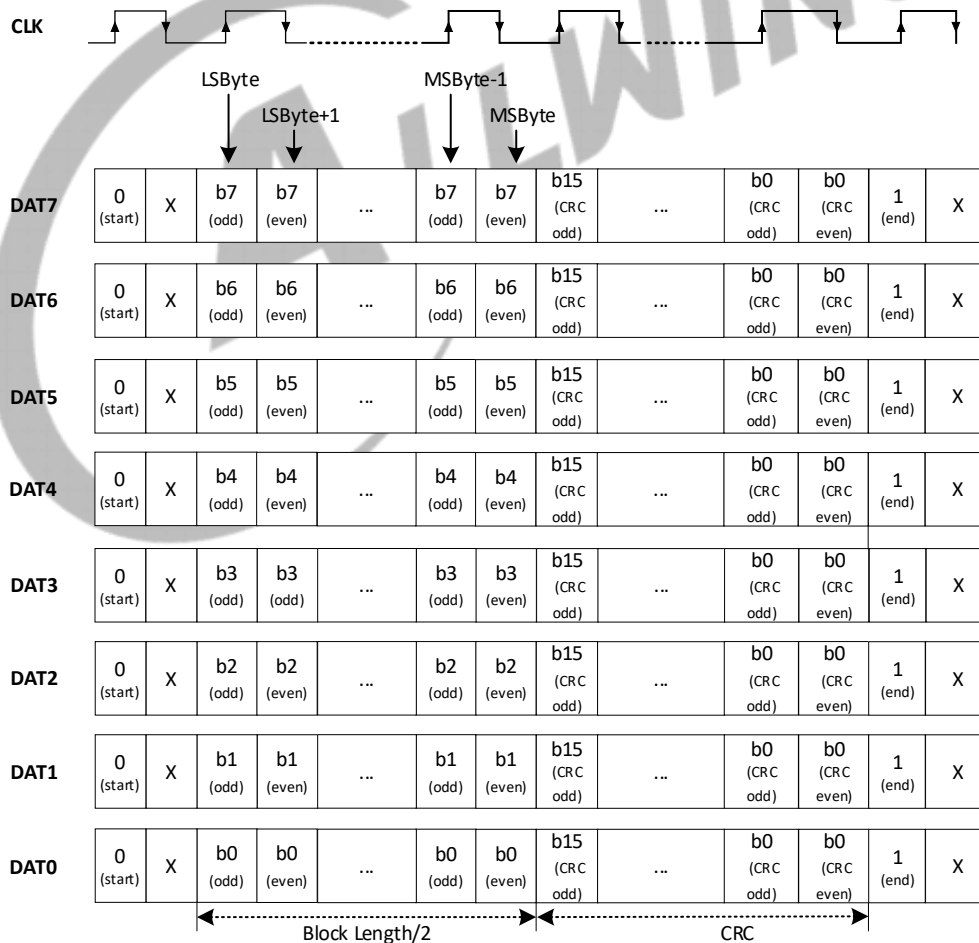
CLK

LSByte

LSByte+1

MSByte-1

MSByte

| DAT7 | 0 (start) | X | b7 (odd) | b7 (even) | ... | b7 (odd) | b7 (even) | b15 (CRC odd) | ... | b0 (CRC odd) | b0 (CRC even) | 1 (end) | X |
|---|---|---|---|---|---|---|---|---|---|---|---|---|---|
| DAT6 | 0 (start) | X | b6 (odd) | b6 (even) | ... | b6 (odd) | b6 (even) | b15 (CRC odd) | ... | b0 (CRC odd) | b0 (CRC even) | 1 (end) | X |
| DAT5 | 0 (start) | X | b5 (odd) | b5 (even) | ... | b5 (odd) | b5 (even) | b15 (CRC odd) | ... | b0 (CRC odd) | b0 (CRC even) | 1 (end) | X |
| DAT4 | 0 (start) | X | b4 (odd) | b4 (even) | ... | b4 (odd) | b4 (even) | b15 (CRC odd) | ... | b0 (CRC odd) | b0 (CRC even) | 1 (end) | X |
| DAT3 | 0 (start) | X | b3 (odd) | b3 (odd) | ... | b3 (odd) | b3 (even) | b15 (CRC odd) | ... | b0 (CRC odd) | b0 (CRC even) | 1 (end) | X |
| DAT2 | 0 (start) | X | b2 (odd) | b2 (even) | ... | b2 (odd) | b2 (even) | b15 (CRC odd) | ... | b0 (CRC odd) | b0 (CRC even) | 1 (end) | X |
| DAT1 | 0 (start) | X | b1 (odd) | b1 (even) | ... | b1 (odd) | b1 (even) | b15 (CRC odd) | ... | b0 (CRC odd) | b0 (CRC even) | 1 (end) | X |
| DAT0 | 0 (start) | X | b0 (odd) | b0 (even) | ... | b0 (odd) | b0 (even) | b15 (CRC odd) | ... | b0 (CRC odd) | b0 (CRC even) | 1 (end) | X |

Block Length/2

CRC